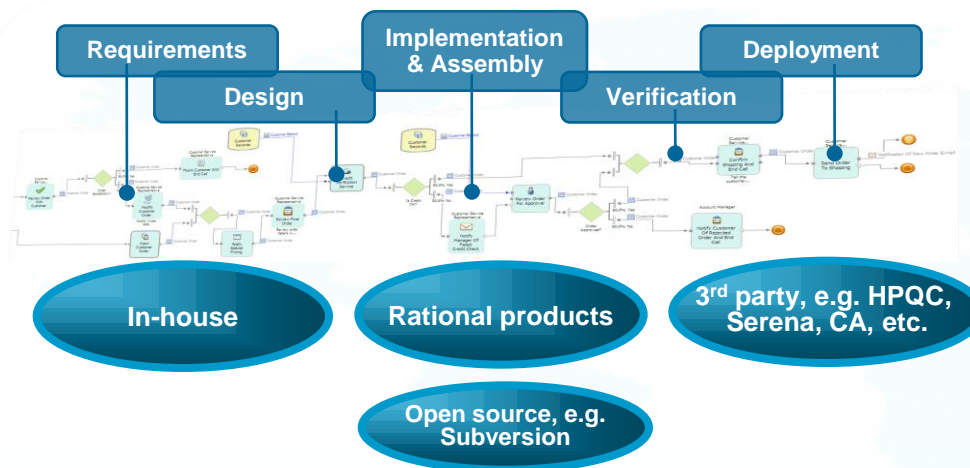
Requirements

Design

Implementation & Assembly

Verification

Deployment

Customer Records

Customer Records

Notify Customer Order

Confirm Shipping And End Call

Send Order To Shipping

Notify Manager Of Failed Credit Check

Notify Customer Of Rejected Order And End Call

In-house

Rational products

3rd party, e.g. HPQC, Serena, CA, etc.

Open source, e.g. Subversion